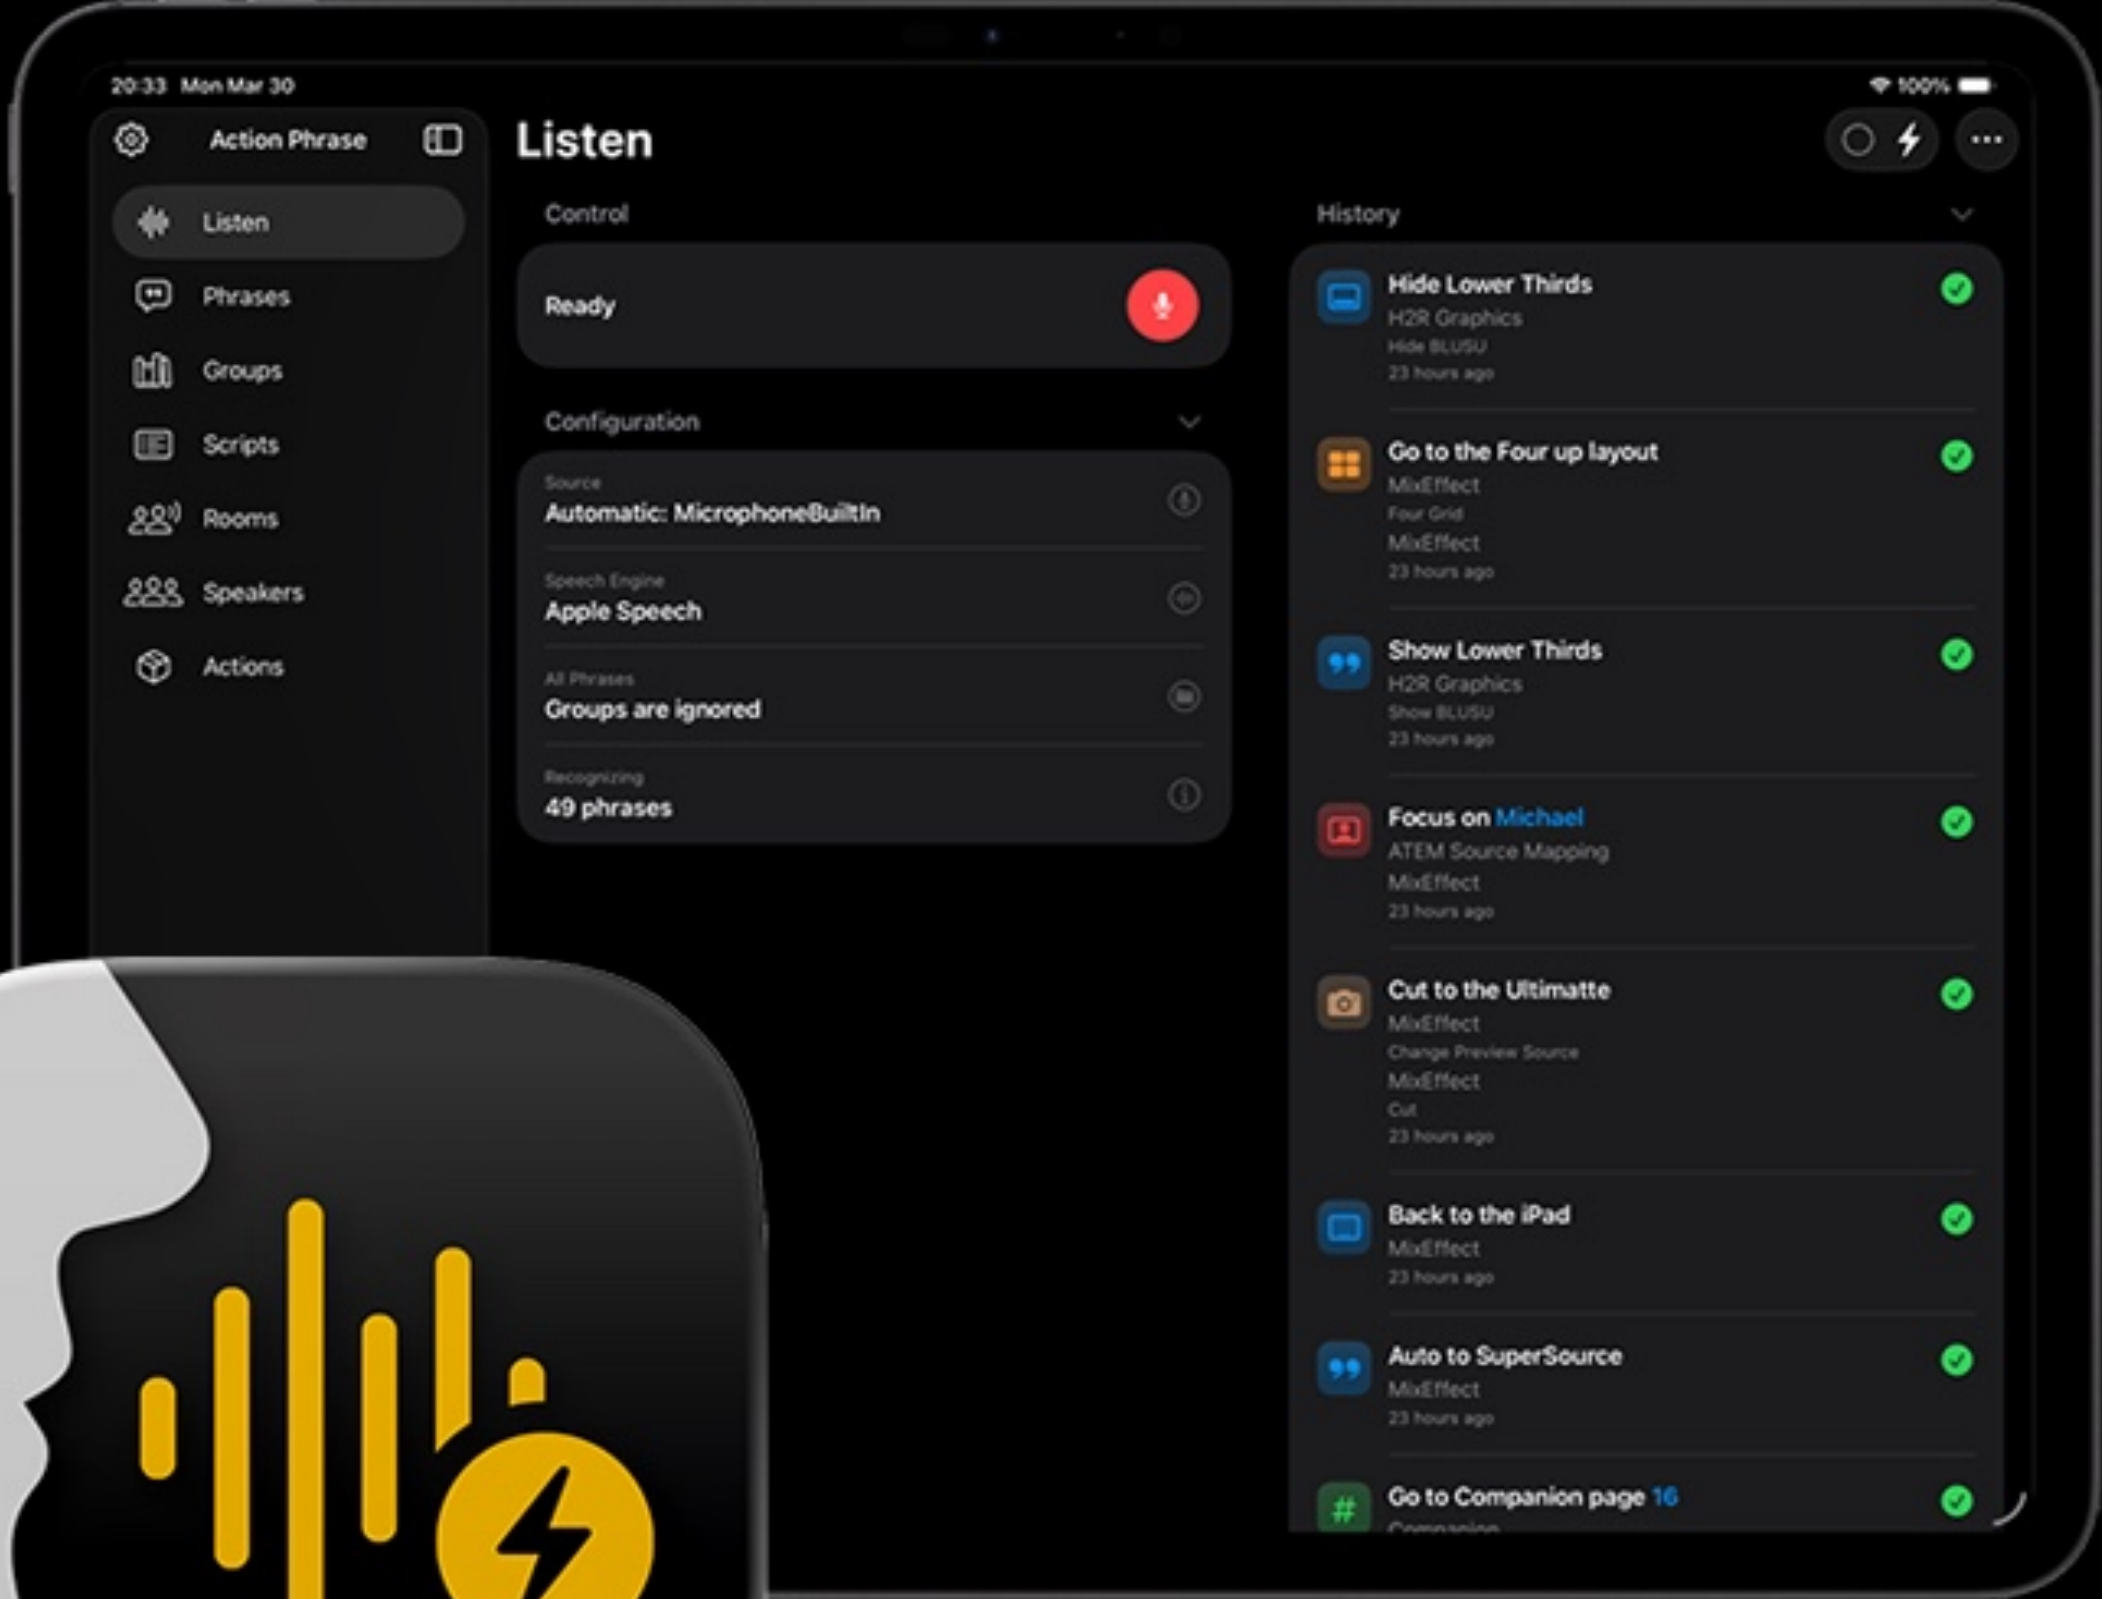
20:33 Mon Mar 30

100%

Action Phrase

Listen

Phrases

Groups

Scripts

Rooms

Speakers

Actions

Listen

Control

Ready

Configuration

Source
Automatic: MicrophoneBuiltIn

Speech Engine
Apple Speech

All Phrases
Groups are ignored

Recognizing
49 phrases

History

Hide Lower Thirds
H2R Graphics
Hide BLUSU
23 hours ago

Go to the Four up layout
MixEffect
Four Grid
MixEffect
23 hours ago

Show Lower Thirds
H2R Graphics
Show BLUSU
23 hours ago

Focus on Michael
ATEM Source Mapping
MixEffect
23 hours ago

Cut to the Ultimatte
MixEffect
Change Preview Source
MixEffect
Cut
23 hours ago

Back to the iPad
MixEffect
23 hours ago

Auto to SuperSource
MixEffect
23 hours ago

Go to Companion page 16
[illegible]